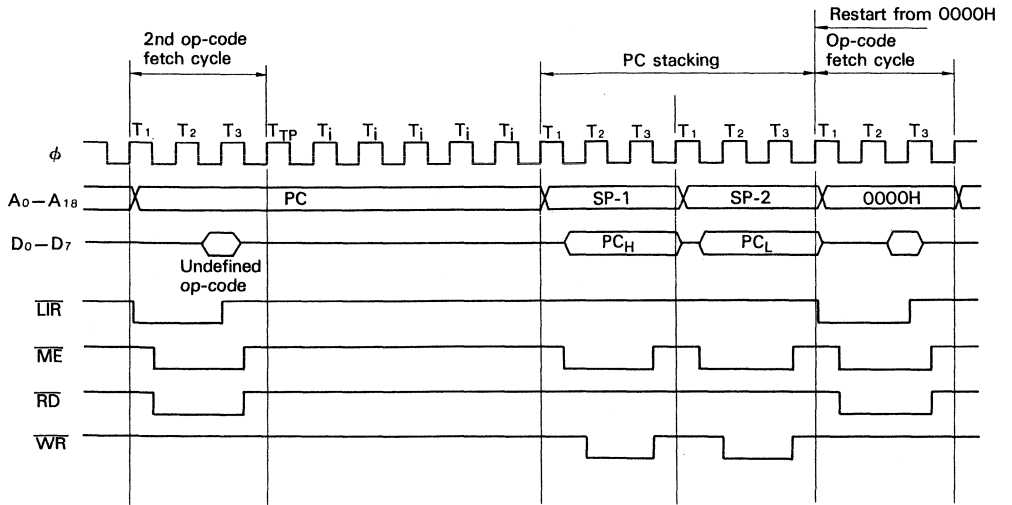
Restart from 0000H

2nd op-code fetch cycle

PC stacking

Op-code fetch cycle

$T_1$ $T_2$ $T_3$ $T_{TP}$ $T_i$ $T_i$ $T_i$ $T_i$ $T_i$ $T_1$ $T_2$ $T_3$ $T_1$ $T_2$ $T_3$ $T_1$ $T_2$ $T_3$

$\phi$

$A_0 - A_{18}$ PC SP-1 SP-2 0000H

$D_0 - D_7$ $PC_H$ $PC_L$

Undefined op-code

$\overline{LIR}$

$\overline{ME}$

$\overline{RD}$

$\overline{WR}$